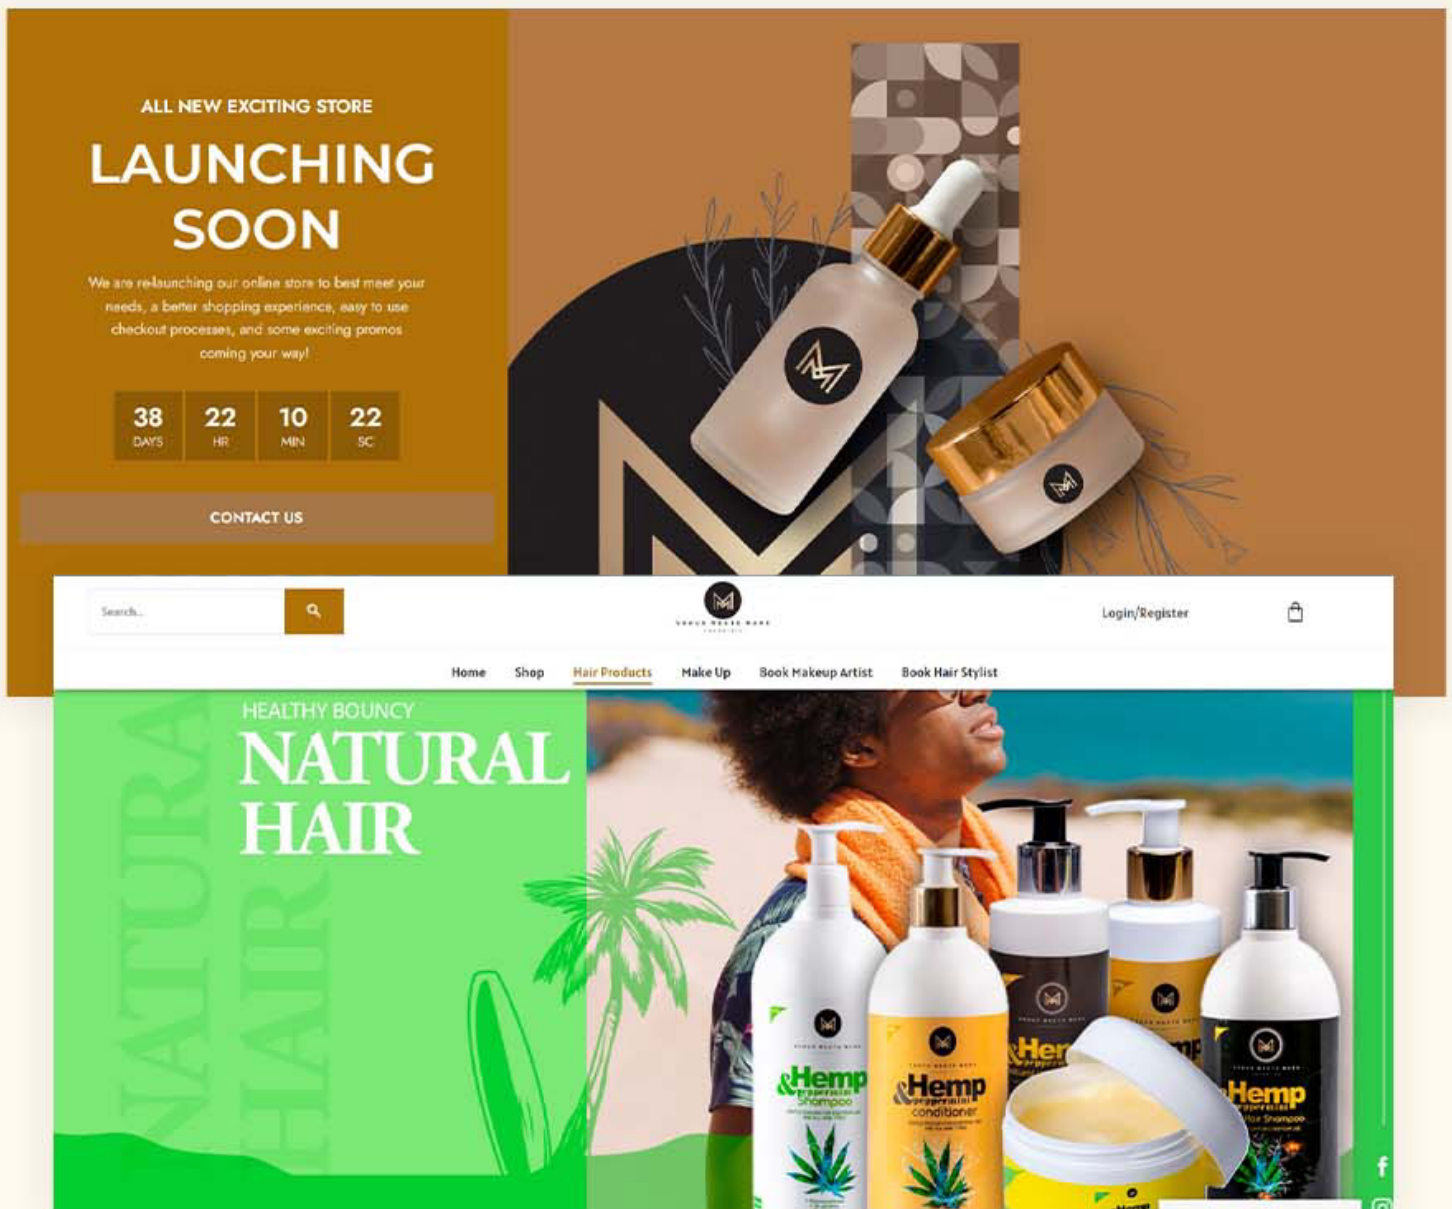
ALL NEW EXCITING STORE

LAUNCHING SOON

We are re-launching our online store to best meet your needs, a better shopping experience, easy to use checkout processes, and some exciting promos coming your way!

| 38 | 22 | 10 | 22 |
|---|---|---|---|
| DAYS | HR | MIN | SC |

CONTACT US

Search...

Login/Register

Home Shop Hair Products Make Up Book Makeup Artist Book Hair Stylist

HEALTHY BOUNCY
NATURAL HAIR

NATURAL HAIR

&Hemp Shampoo

&Hemp conditioner

&Hemp

Hemp